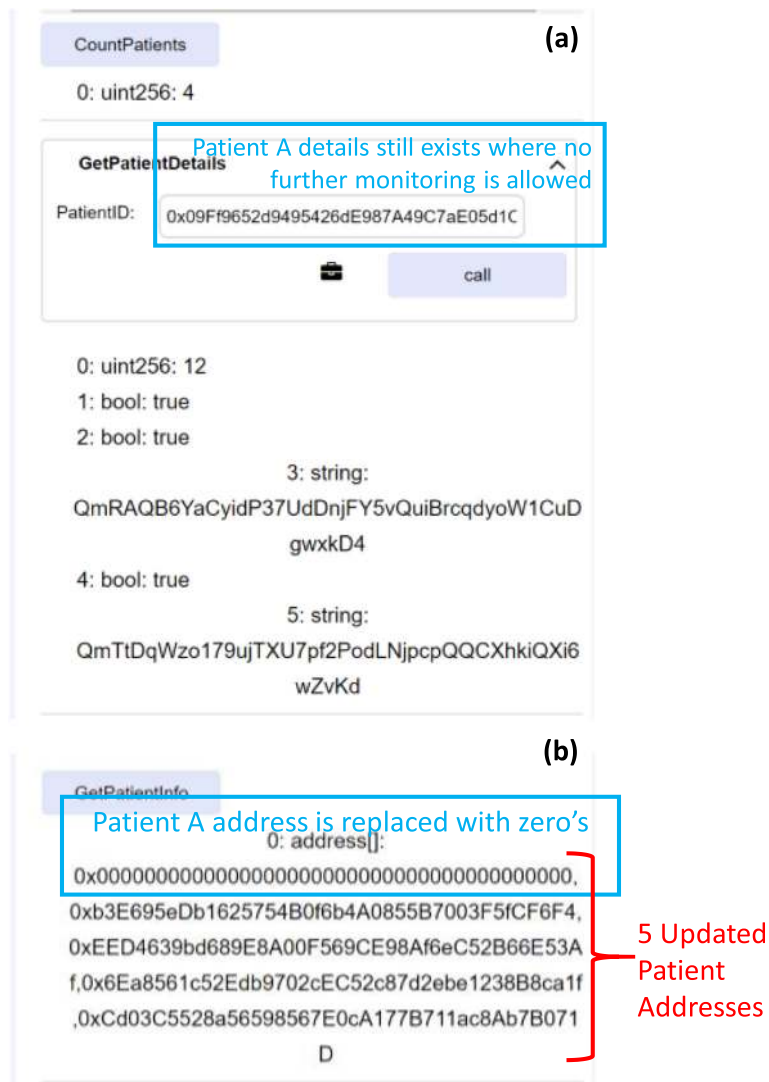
CountPatients

(a)

0: uint256: 4

GetPatientDetails

Patient A details still exists where no further monitoring is allowed

PatientID: 0x09Ff9652d9495426dE987A49C7aE05d1C

call

0: uint256: 12
1: bool: true
2: bool: true
3: string: QmRAQB6YaCyidP37UdDnjFY5vQuiBrcqdyoW1CuDgwxkD4
4: bool: true
5: string: QmTtDqWzo179ujTXU7pf2PodLNjpcpQQCXhkiQXi6wZvKd

(b)

GetPatientInfo

Patient A address is replaced with zero's

0: address[]:
0x0000000000000000000000000000000000000000,
0xb3E695eDb1625754B0f6b4A0855B7003F5fCF6F4,
0xEED4639bd689E8A00F569CE98Af6eC52B66E53Af,0x6Ea8561c52Edb9702cEC52c87d2ebe1238B8ca1f,0xCd03C5528a56598567E0cA177B711ac8Ab7B071D

5 Updated Patient Addresses